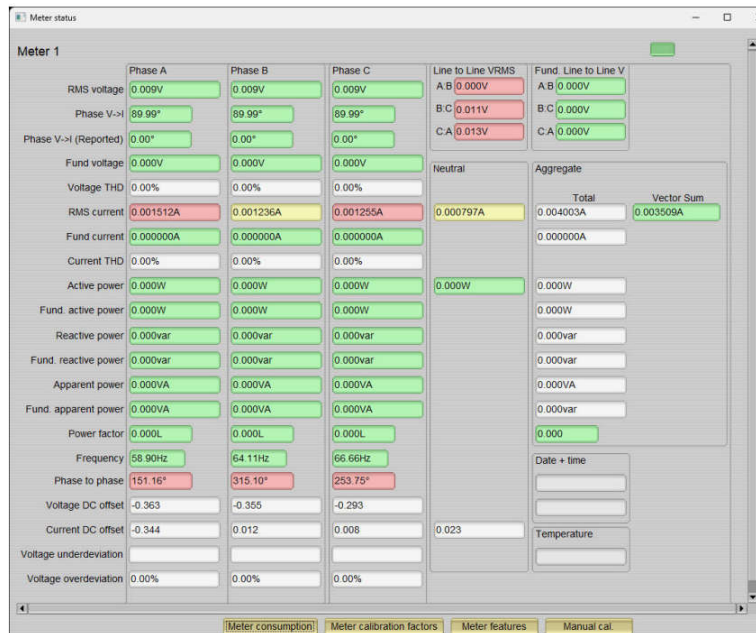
Meter status

Meter 1

| | Phase A | Phase B | Phase C |
|---|---|---|---|
| RMS voltage | 0.009V | 0.009V | 0.009V |
| Phase V->I | 89.99° | 89.99° | 89.99° |
| Phase V->I (Reported) | 0.00° | 0.00° | 0.00° |
| Fund voltage | 0.000V | 0.000V | 0.000V |
| Voltage THD | 0.00% | 0.00% | 0.00% |
| RMS current | 0.001512A | 0.001236A | 0.001255A |
| Fund current | 0.000000A | 0.000000A | 0.000000A |
| Current THD | 0.00% | 0.00% | 0.00% |
| Active power | 0.000W | 0.000W | 0.000W |
| Fund. active power | 0.000W | 0.000W | 0.000W |
| Reactive power | 0.000var | 0.000var | 0.000var |
| Fund. reactive power | 0.000var | 0.000var | 0.000var |
| Apparent power | 0.000VA | 0.000VA | 0.000VA |
| Fund. apparent power | 0.000VA | 0.000VA | 0.000VA |
| Power factor | 0.000L | 0.000L | 0.000L |
| Frequency | 58.90Hz | 64.11Hz | 66.66Hz |
| Phase to phase | 151.16° | 315.10° | 253.75° |
| Voltage DC offset | -0.363 | -0.355 | -0.293 |
| Current DC offset | -0.344 | 0.012 | 0.008 |
| Voltage underdeviation | | | |
| Voltage overdeviation | 0.00% | 0.00% | 0.00% |

Line to Line VRMS
A:B 0.000V
B:C 0.011V
C:A 0.013V

Fund. Line to Line V
A:B 0.000V
B:C 0.000V
C:A 0.000V

Neutral
0.000797A
0.000W
0.023

Aggregate
Total
Vector Sum
0.004003A
0.003509A
0.000000A
0.000W
0.000W
0.000var
0.000var
0.000VA
0.000var
0.000

Date + time

Temperature

Meter consumption | Meter calibration factors | Meter features | Manual cal.